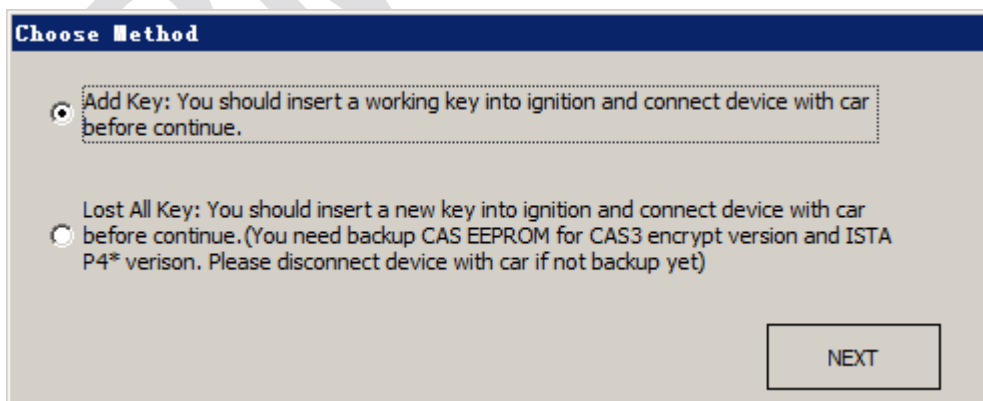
Choose Method

Add Key: You should insert a working key into ignition and connect device with car before continue.

Lost All Key: You should insert a new key into ignition and connect device with car before continue.(You need backup CAS EEPROM for CAS3 encrypt version and ISTA P4* verison. Please disconnect device with car if not backup yet)

NEXT